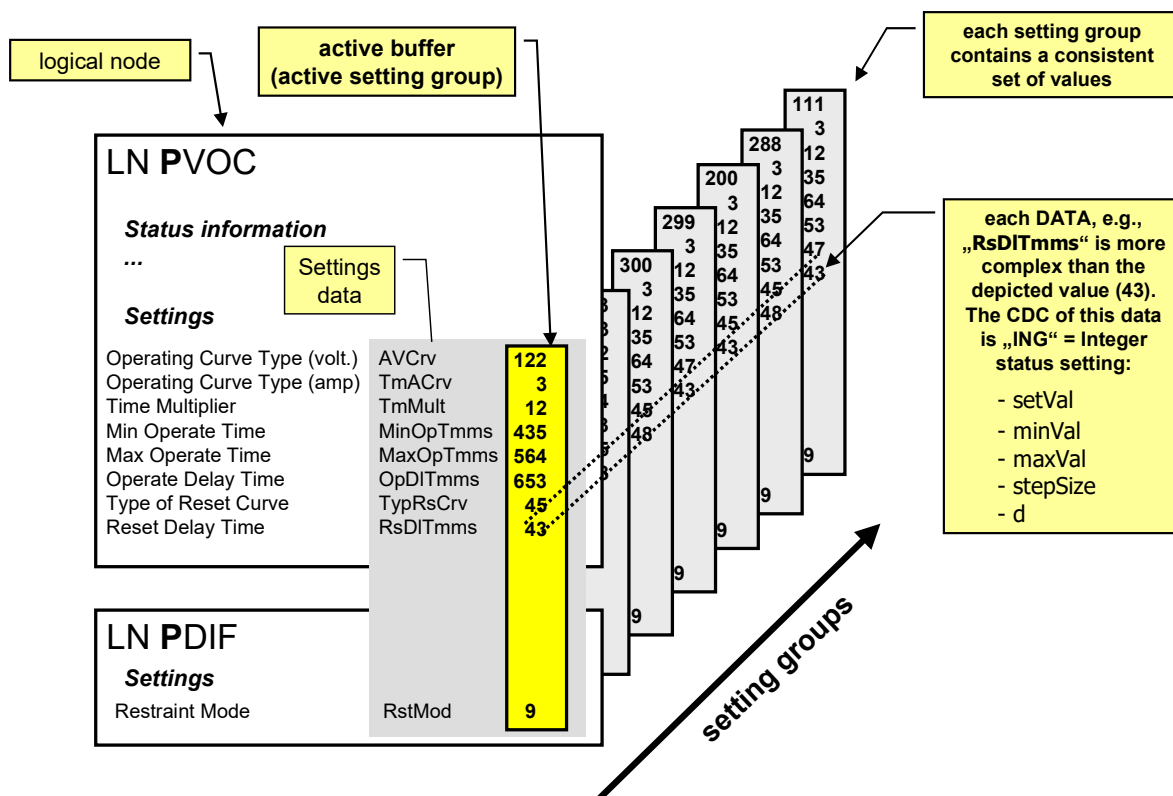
logical node

active buffer (active setting group)

each setting group contains a consistent set of values

LN PVOC

Status information

...

Settings

Settings data

| | | |
|---|---|---|
| Operating Curve Type (volt.) | AVCrv | 122 |
| Operating Curve Type (amp) | TmACrv | 3 |
| Time Multiplier | TmMult | 12 |
| Min Operate Time | MinOpTmms | 435 |
| Max Operate Time | MaxOpTmms | 564 |
| Operate Delay Time | OpDlTmms | 653 |
| Type of Reset Curve | TypRsCrv | 45 |
| Reset Delay Time | RsDlTmms | 43 |

300 3 12 35 64 53 45 48 9

299 3 12 35 64 53 47 43 9

200 3 12 35 64 53 45 43 9

288 3 12 35 64 53 45 48 9

111 3 12 35 64 53 47 43 9

each DATA, e.g., „RsDlTmms“ is more complex than the depicted value (43). The CDC of this data is „ING“ = Integer status setting:

- setVal
- minVal
- maxVal
- stepSize
- d

LN PDIF

Settings

Restraint Mode RstMod 9

setting groups